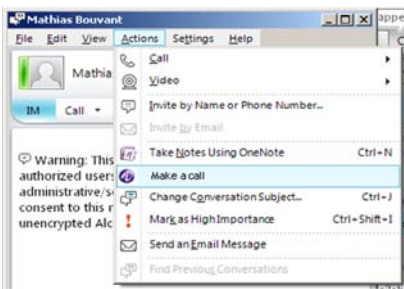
Mathias Bouvant
appe

File Edit View Actions Settings Help

Mathia

IM Call

Warning: This authorized user administrative/s consent to this r unencrypted Alc

Call
Video
Invite by Name or Phone Number...
Invite by Email
Take Notes Using OneNote Ctrl+N
Make a call
Change Conversation Subject... Ctrl+J
Mark as High Importance Ctrl+Shift+I
Send an Email Message
Find Previous Conversations